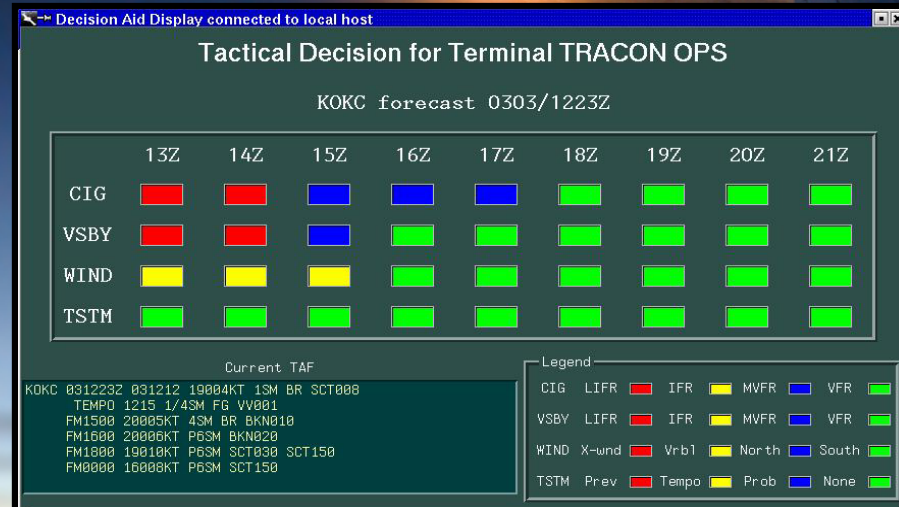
Decision Aid Display connected to local host

Tactical Decision for Terminal TRACON OPS

KOKC forecast 0303/1223Z

| | 13Z | 14Z | 15Z | 16Z | 17Z | 18Z | 19Z | 20Z | 21Z |
|---|---|---|---|---|---|---|---|---|---|
| CIG | | | | | | | | | |
| VSBY | | | | | | | | | |
| WIND | | | | | | | | | |
| TSTM | | | | | | | | | |

Current TAF

KOKC 031223Z 031212 19004KT 1SM BR SCT008
TEMPO 1215 1/4SM FG VV001
FM1500 20005KT 4SM BR BKN010
FM1600 20006KT P6SM BKN020
FM1800 19010KT P6SM SCT030 SCT150
FM0000 16008KT P6SM SCT150

Legend
CIG LIFR IFR MVFR VFR
VSBY LIFR IFR MVFR VFR
WIND X-wnd Vrbl North South
TSTM Prev Tempo Prob None